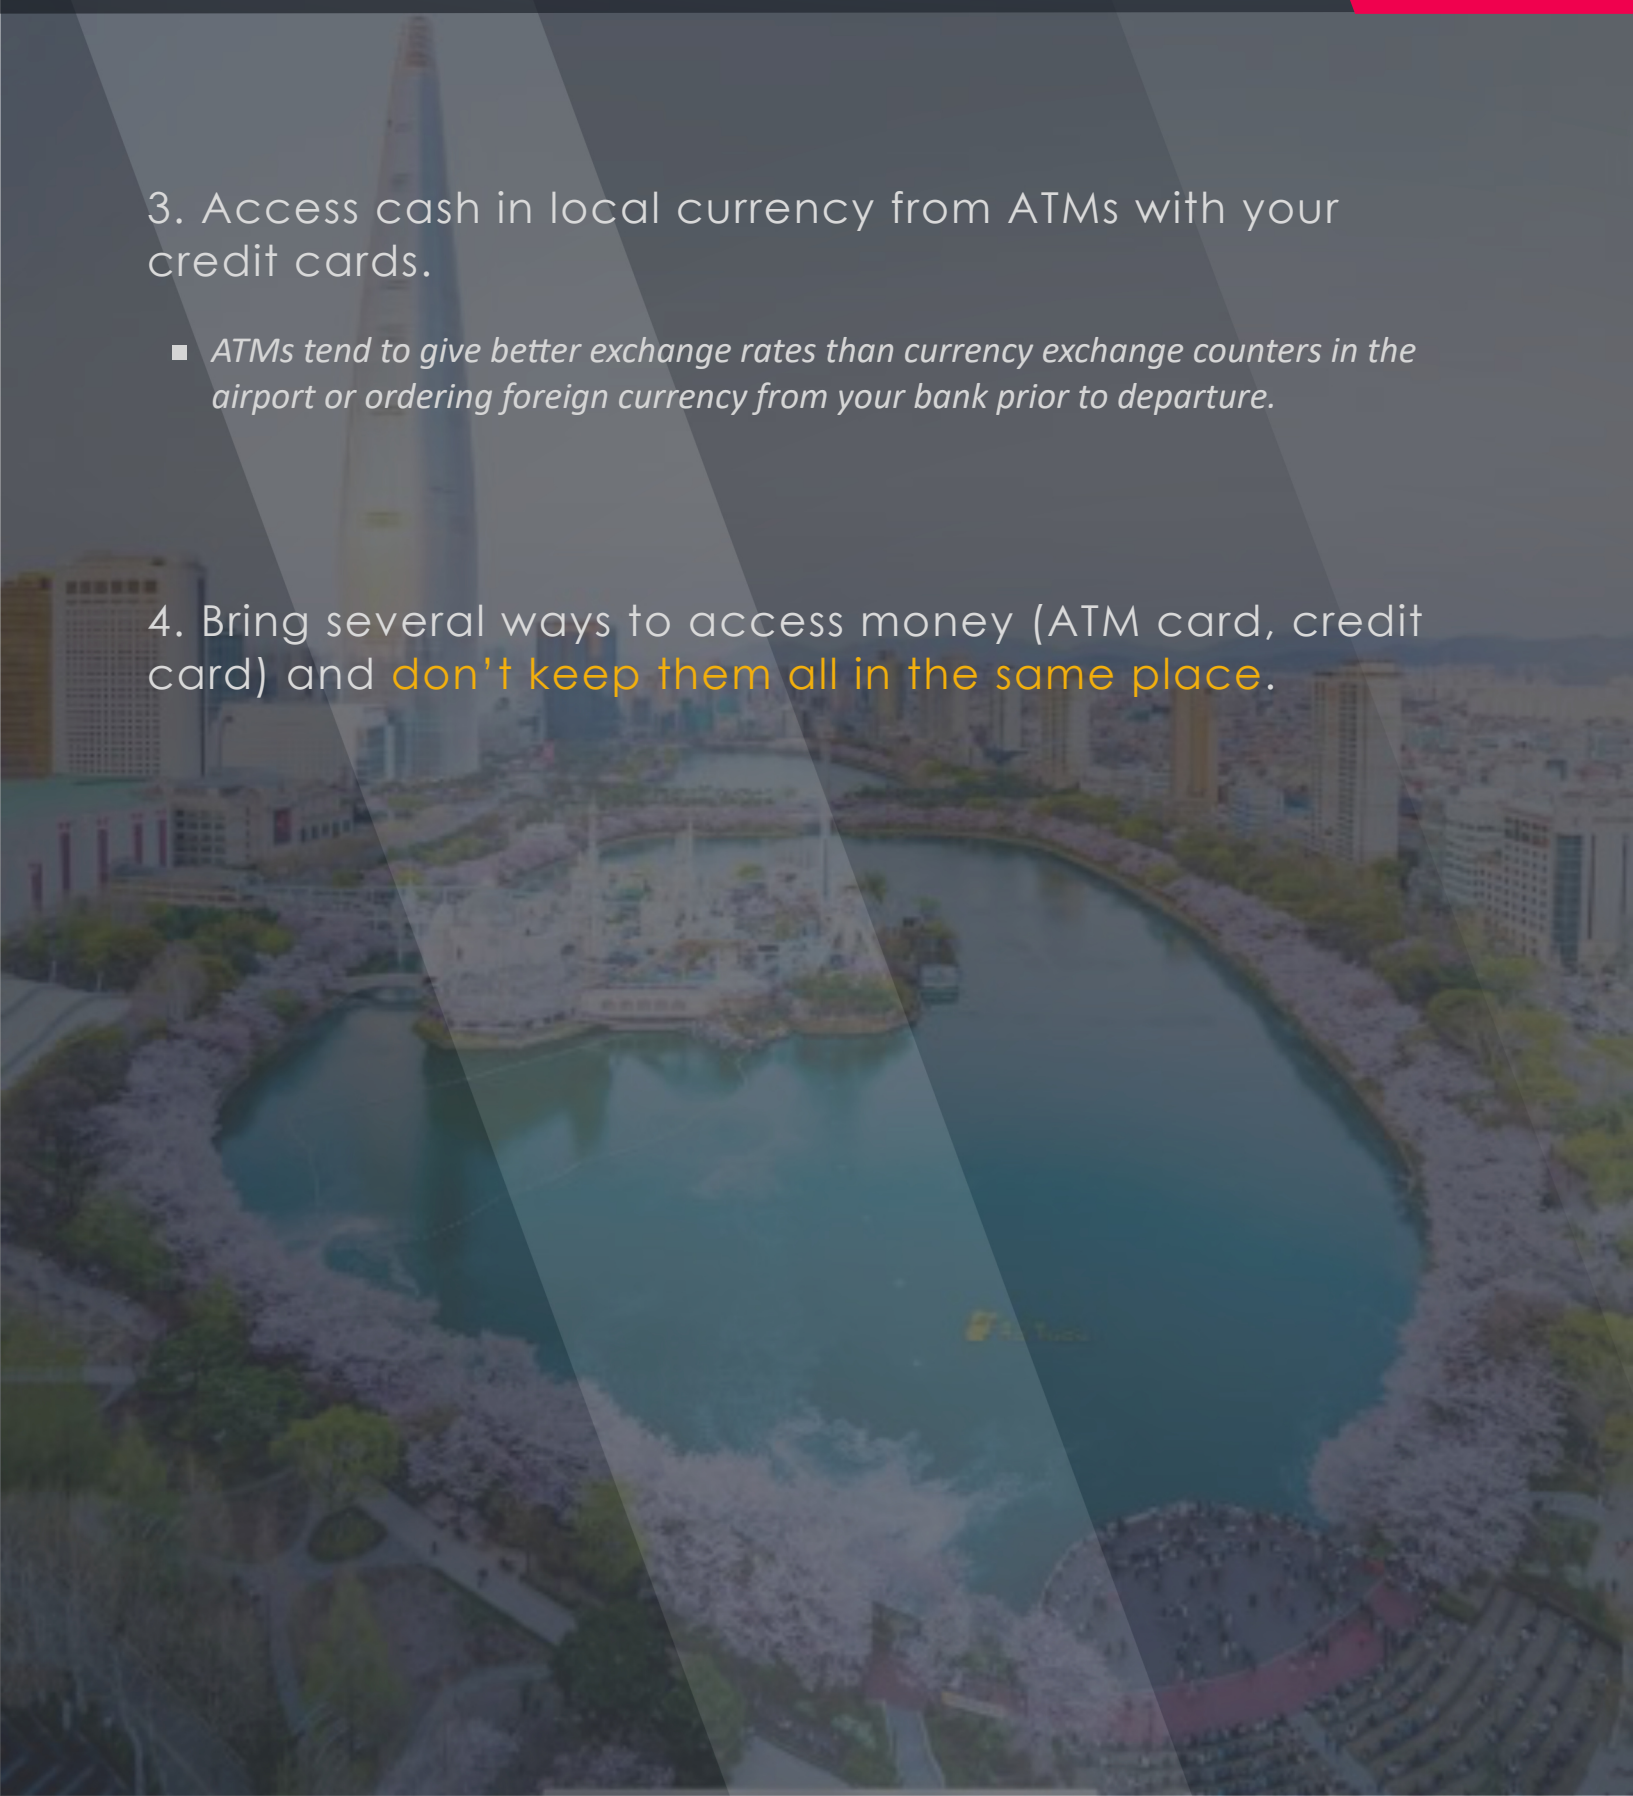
3. Access cash in local currency from ATMs with your credit cards.

ATMs tend to give better exchange rates than currency exchange counters in the airport or ordering foreign currency from your bank prior to departure.

4. Bring several ways to access money (ATM card, credit card) and don't keep them all in the same place.